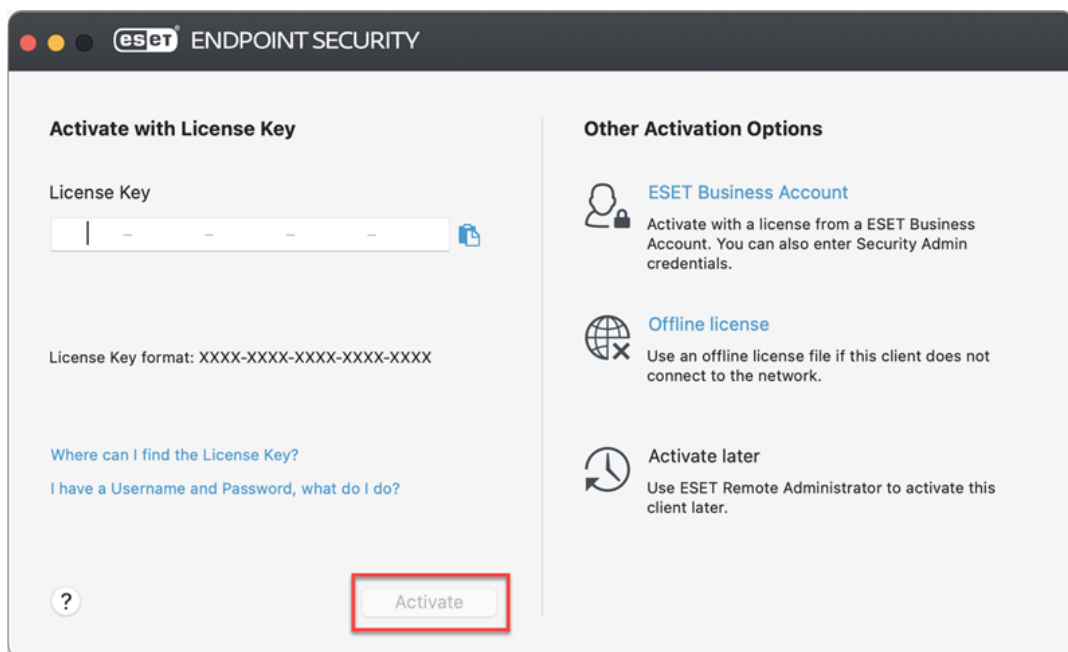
eset ENDPOINT SECURITY

Activate with License Key

License Key

- - - -

License Key format: XXXX-XXXX-XXXX-XXXX-XXXX

Where can I find the License Key?

I have a Username and Password, what do I do?

?

Activate

Other Activation Options

ESET Business Account

Activate with a license from a ESET Business Account. You can also enter Security Admin credentials.

Offline license

Use an offline license file if this client does not connect to the network.

Activate later

Use ESET Remote Administrator to activate this client later.